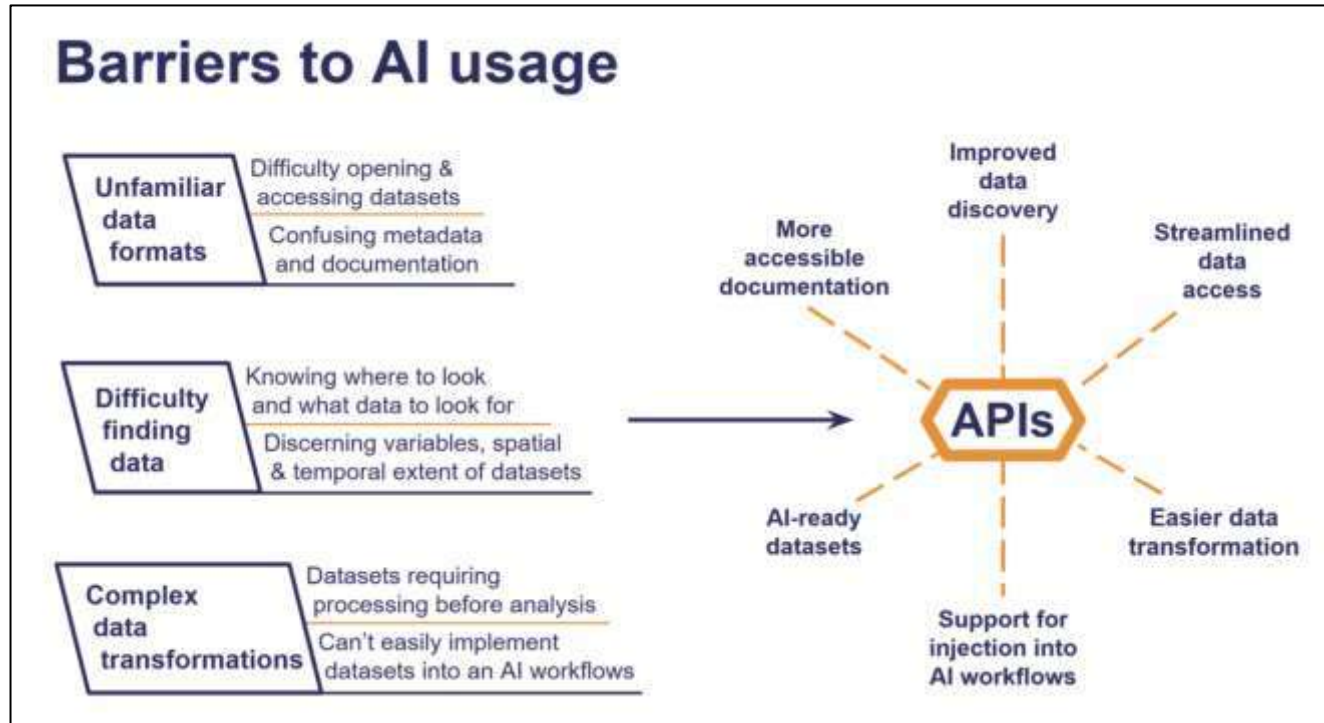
Barriers to AI usage

Unfamiliar data formats

Difficulty opening & accessing datasets

Confusing metadata and documentation

Difficulty finding data

Knowing where to look and what data to look for

Discerning variables, spatial & temporal extent of datasets

Complex data transformations

Datasets requiring processing before analysis

Can't easily implement datasets into an AI workflows

APIs

Improved data discovery

More accessible documentation

Streamlined data access

AI-ready datasets

Easier data transformation

Support for injection into AI workflows